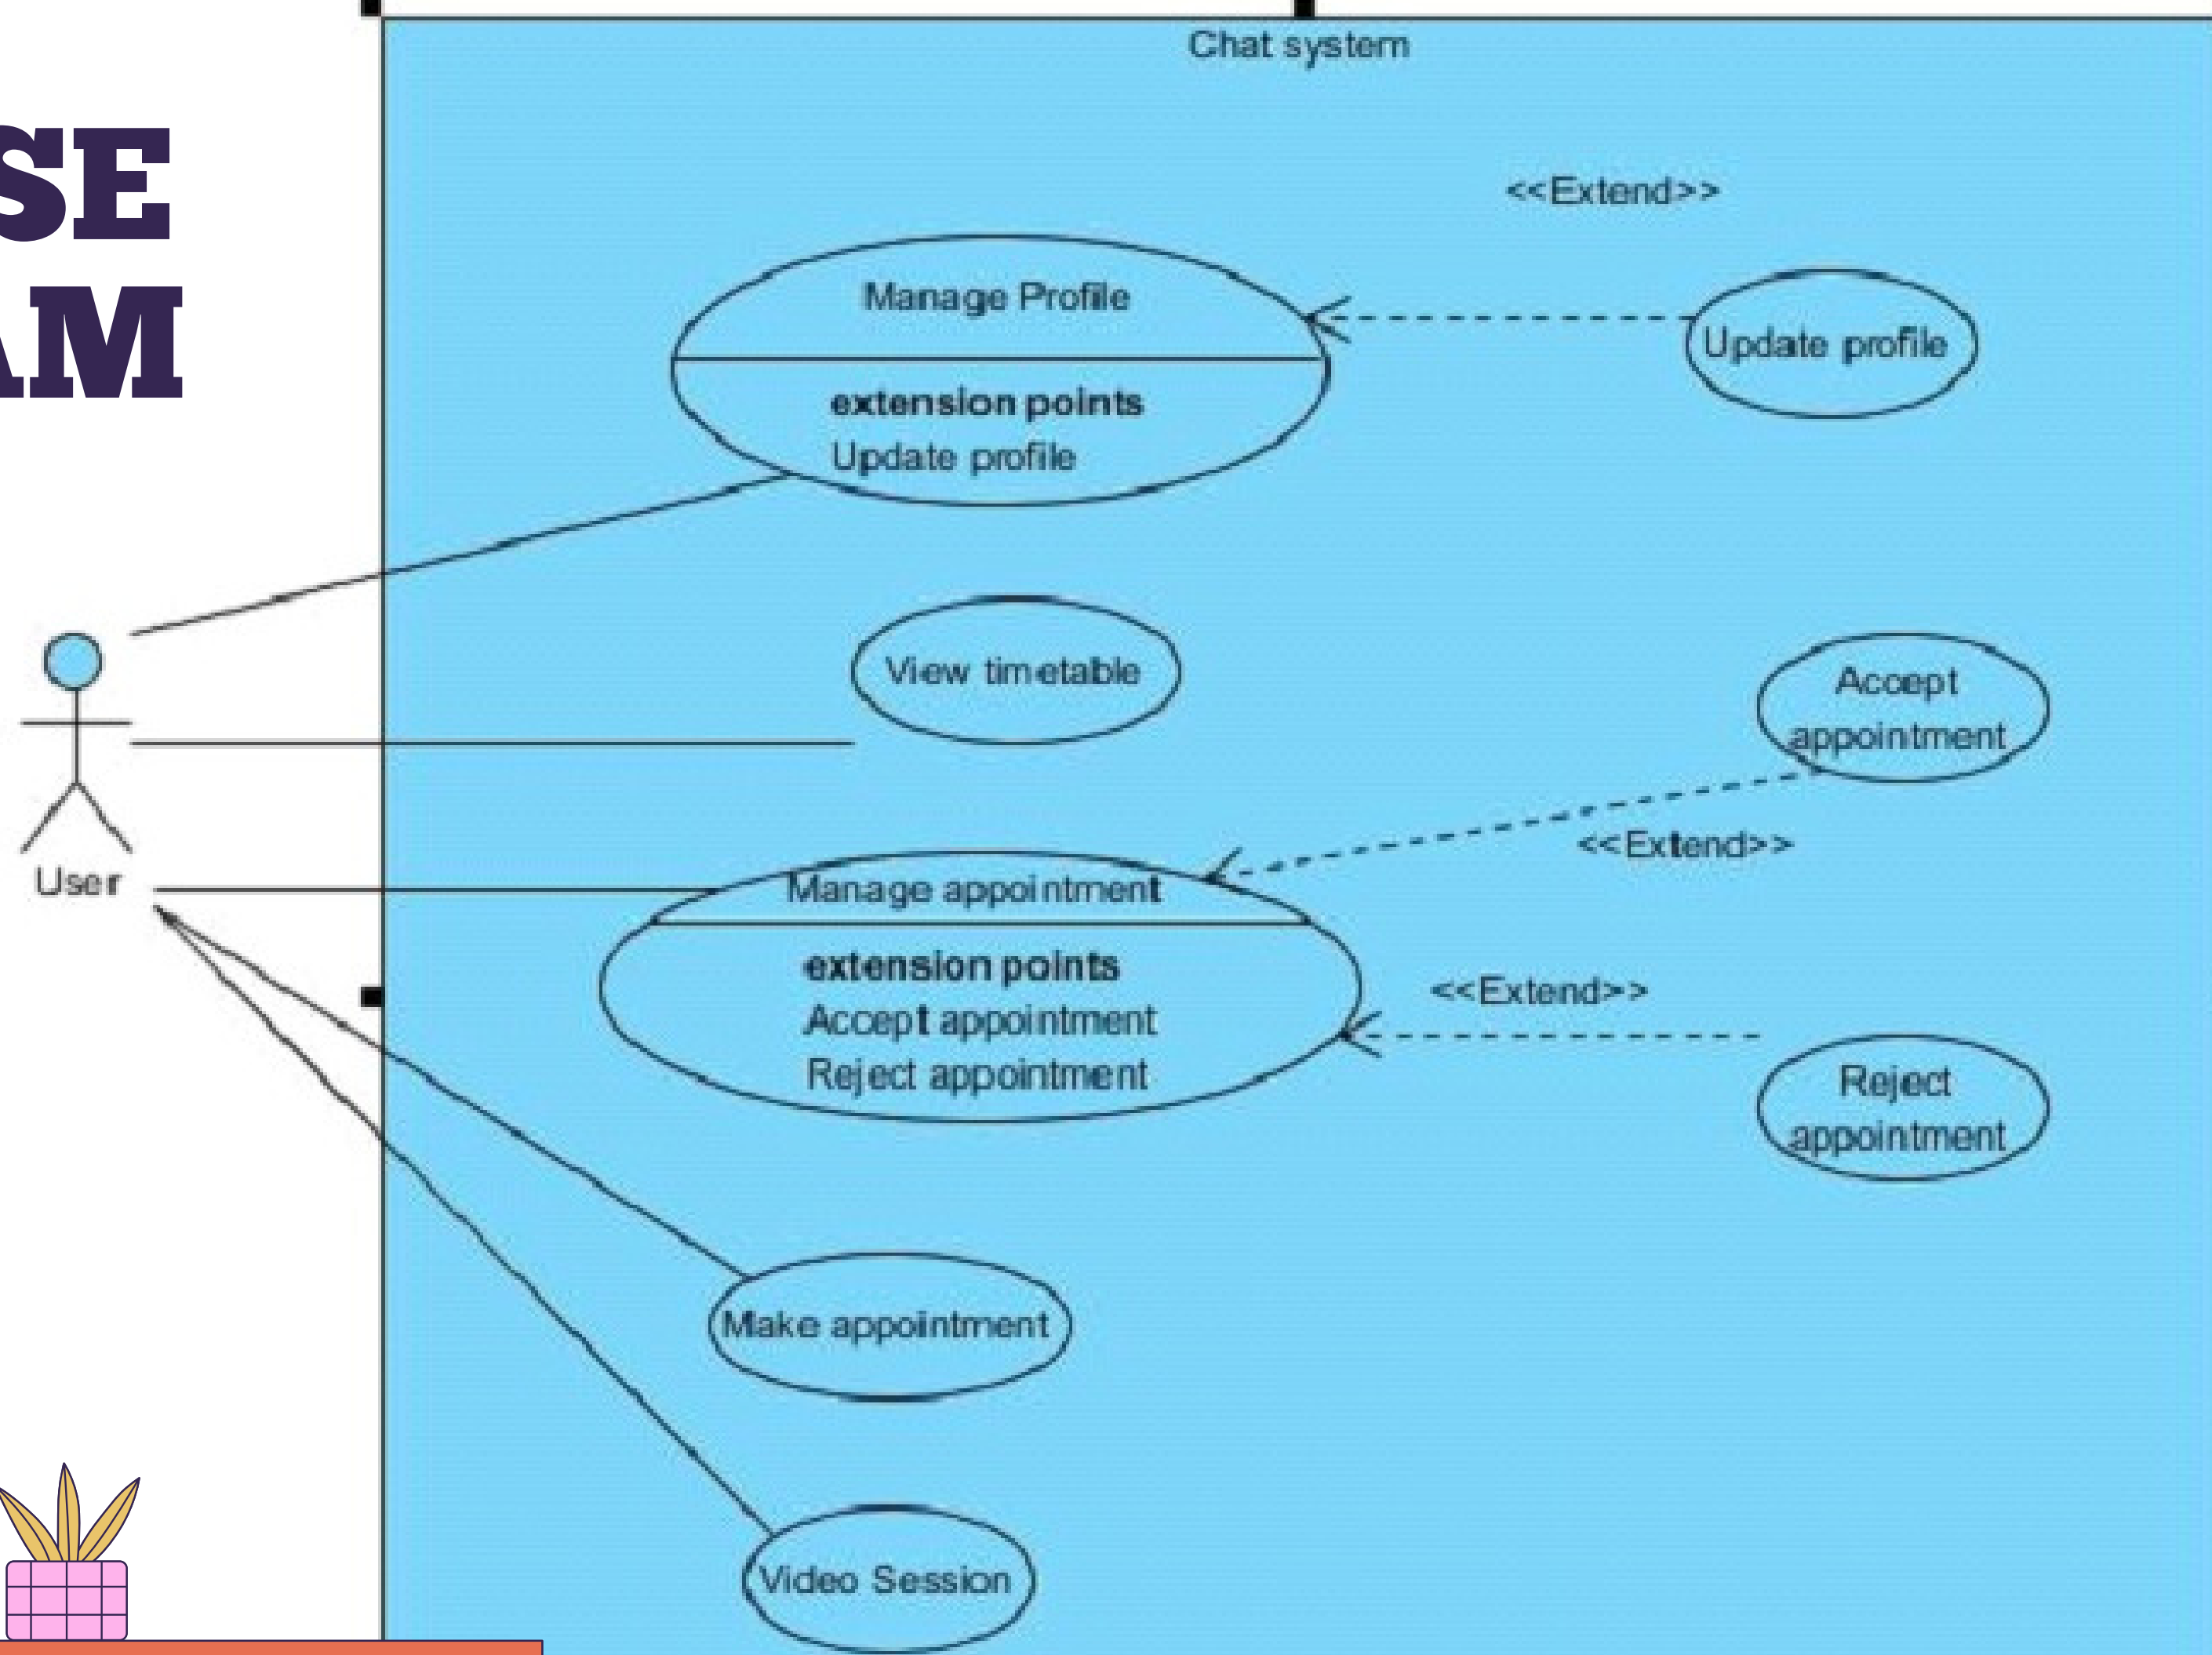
SE
AM

Chat system

<<Extend>>

Manage Profile
extension points
Update profile

Update profile

View timetable

Accept appointment

<<Extend>>

User

Manage appointment
extension points
Accept appointment
Reject appointment

<<Extend>>

Reject appointment

Make appointment

Video Session